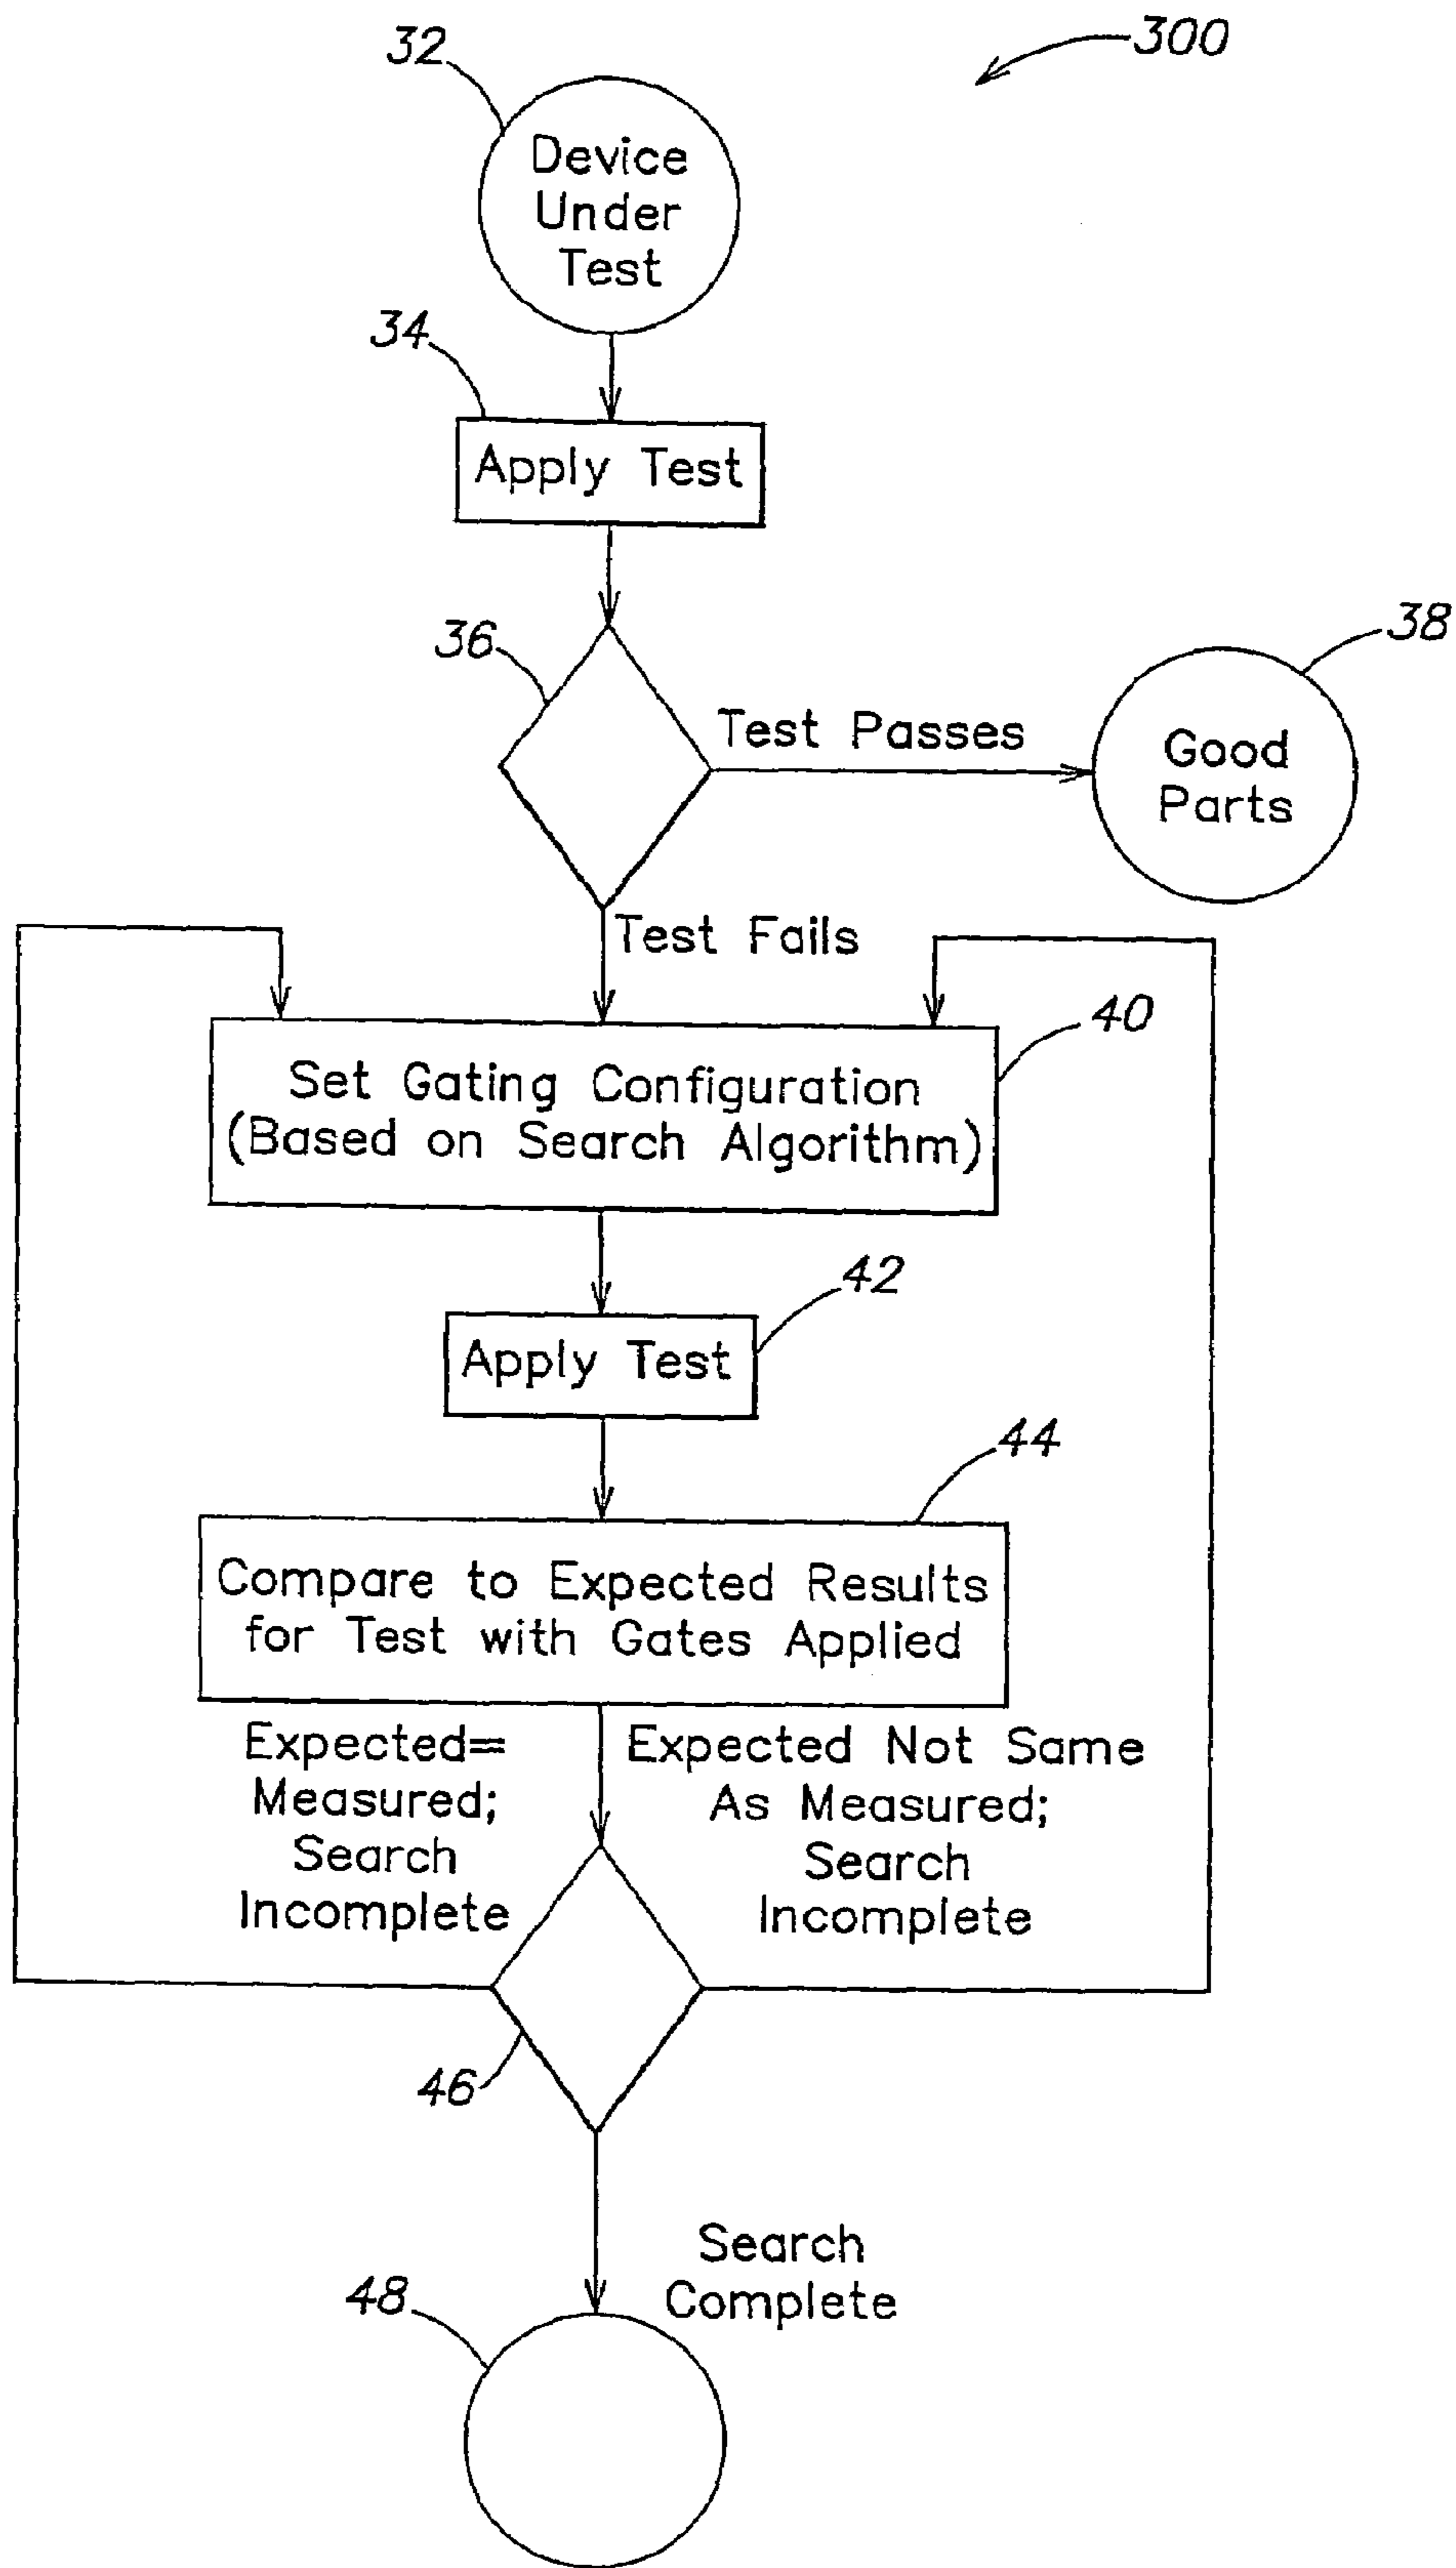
300

32

Device Under Test

34

Apply Test

36

Test Passes

38

Good Parts

Test Fails

40

Set Gating Configuration (Based on Search Algorithm)

42

Apply Test

44

Compare to Expected Results for Test with Gates Applied

Expected= Measured; Search Incomplete

Expected Not Same As Measured; Search Incomplete

46

Search Complete

48